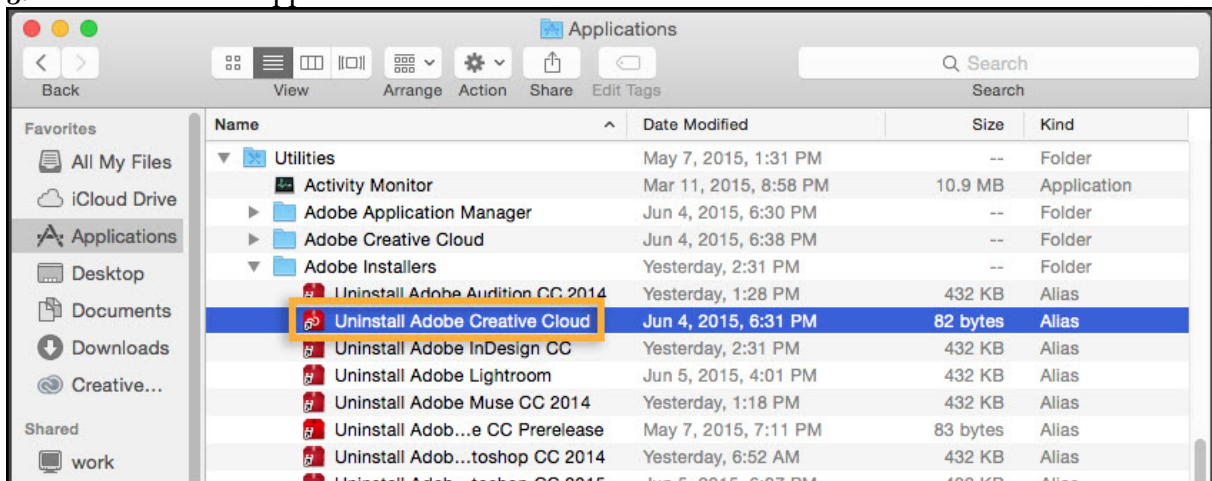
Applications

Back

View

Arrange

Action

Share

Edit Tags

Search

Search

Favorites

All My Files

iCloud Drive

Applications

Desktop

Documents

Downloads

Creative...

Shared

work

| Name | Date Modified | Size | Kind |
|---|---|---|---|
| Utilities | May 7, 2015, 1:31 PM | -- | Folder |
| Activity Monitor | Mar 11, 2015, 8:58 PM | 10.9 MB | Application |
| Adobe Application Manager | Jun 4, 2015, 6:30 PM | -- | Folder |
| Adobe Creative Cloud | Jun 4, 2015, 6:38 PM | -- | Folder |
| Adobe Installers | Yesterday, 2:31 PM | -- | Folder |
| Uninstall Adobe Audition CC 2014 | Yesterday, 1:28 PM | 432 KB | Alias |
| Uninstall Adobe Creative Cloud | Jun 4, 2015, 6:31 PM | 82 bytes | Alias |
| Uninstall Adobe InDesign CC | Yesterday, 2:31 PM | 432 KB | Alias |
| Uninstall Adobe Lightroom | Jun 5, 2015, 4:01 PM | 432 KB | Alias |
| Uninstall Adobe Muse CC 2014 | Yesterday, 1:18 PM | 432 KB | Alias |
| Uninstall Adob...e CC Prerelease | May 7, 2015, 7:11 PM | 83 bytes | Alias |
| Uninstall Adob...toshop CC 2014 | Yesterday, 6:52 AM | 432 KB | Alias |
| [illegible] | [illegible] | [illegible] | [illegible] |